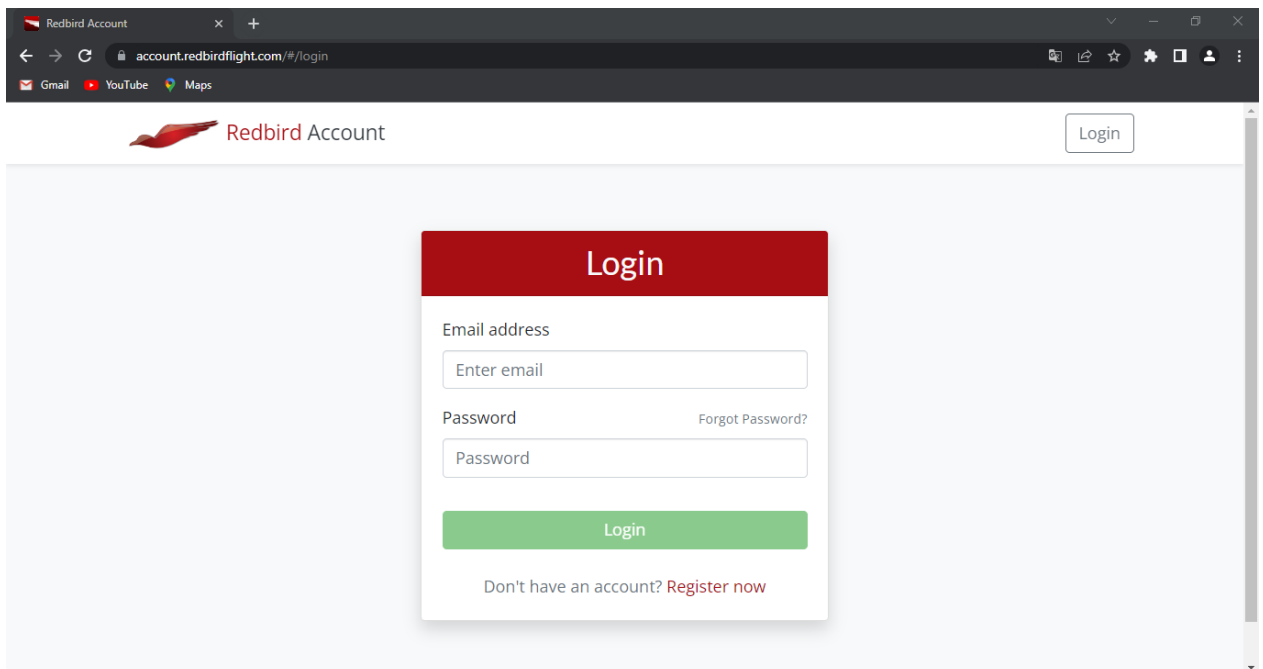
Redbird Account ×
+
account.redbirdflight.com/#/login
Gmail YouTube Maps

Redbird Account
Login

Login
Email address
Enter email
Password
Forgot Password?
Password
Login
Don't have an account? Register now